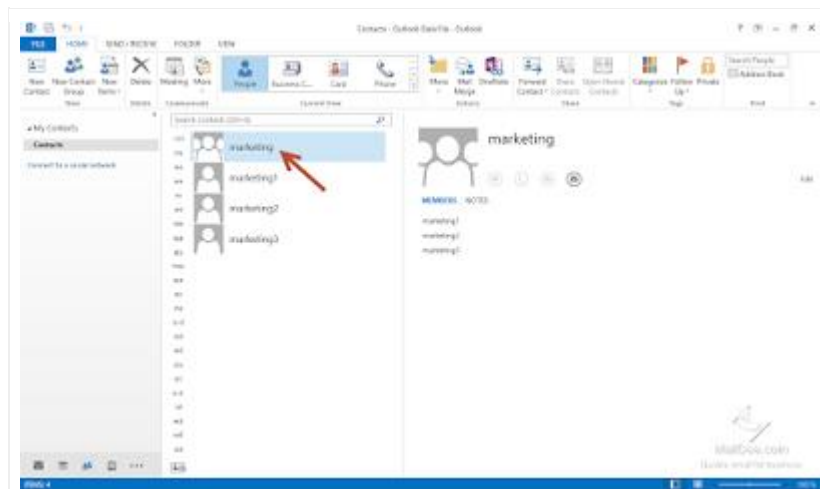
Contacts - Outlook Data File - Outlook

FILE HOME SEND / RECEIVE FOLDER VIEW

New Contact New Contact Group New Items Delete Meeting More People Business Card Card Phone Move Mail Merge OneNote Forward Contact Share Contact Open Shared Contacts Categorize Follow Up Private Search People Address Book

New Delete Communicate Current View Actions Share Tags Find

My Contacts
Contacts
Connect to a social network

Search Contacts (Ctrl+E)

marketing
marketing1
marketing2
marketing3

marketing

MEMBERS NOTES

marketing1
marketing2
marketing3

Add

MailDex.com

ITEMS: 4